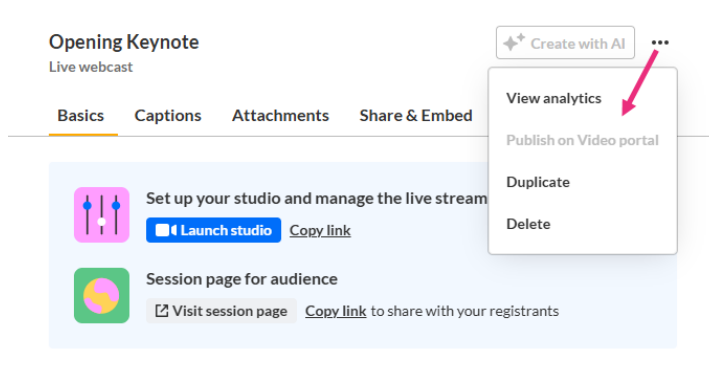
Opening Keynote
Live webcast

Create with AI

View analytics
Publish on Video portal
Duplicate
Delete

Basics Captions Attachments Share & Embed

Set up your studio and manage the live stream
Launch studio Copy link

Session page for audience
Visit session page Copy link to share with your registrants